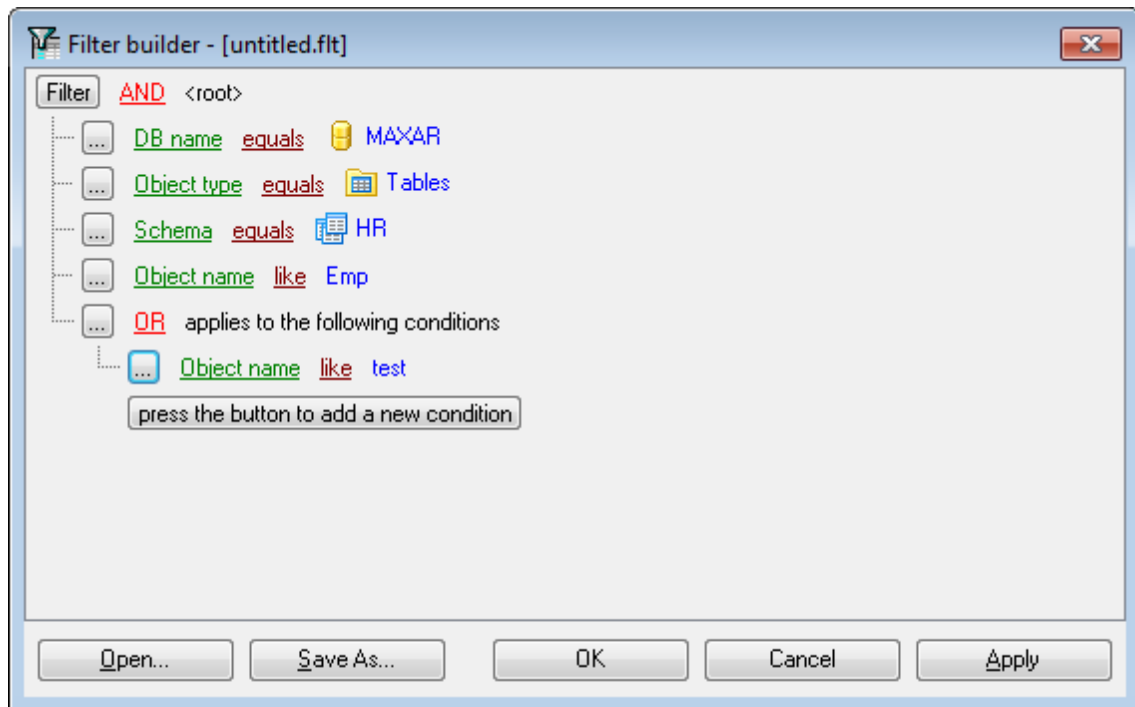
Filter builder - [untitled.flt]

Filter AND <root>

... DB name equals MAXAR

... Object type equals Tables

... Schema equals HR

... Object name like Emp

... OR applies to the following conditions

... Object name like test

press the button to add a new condition

Open... Save As... OK Cancel Apply